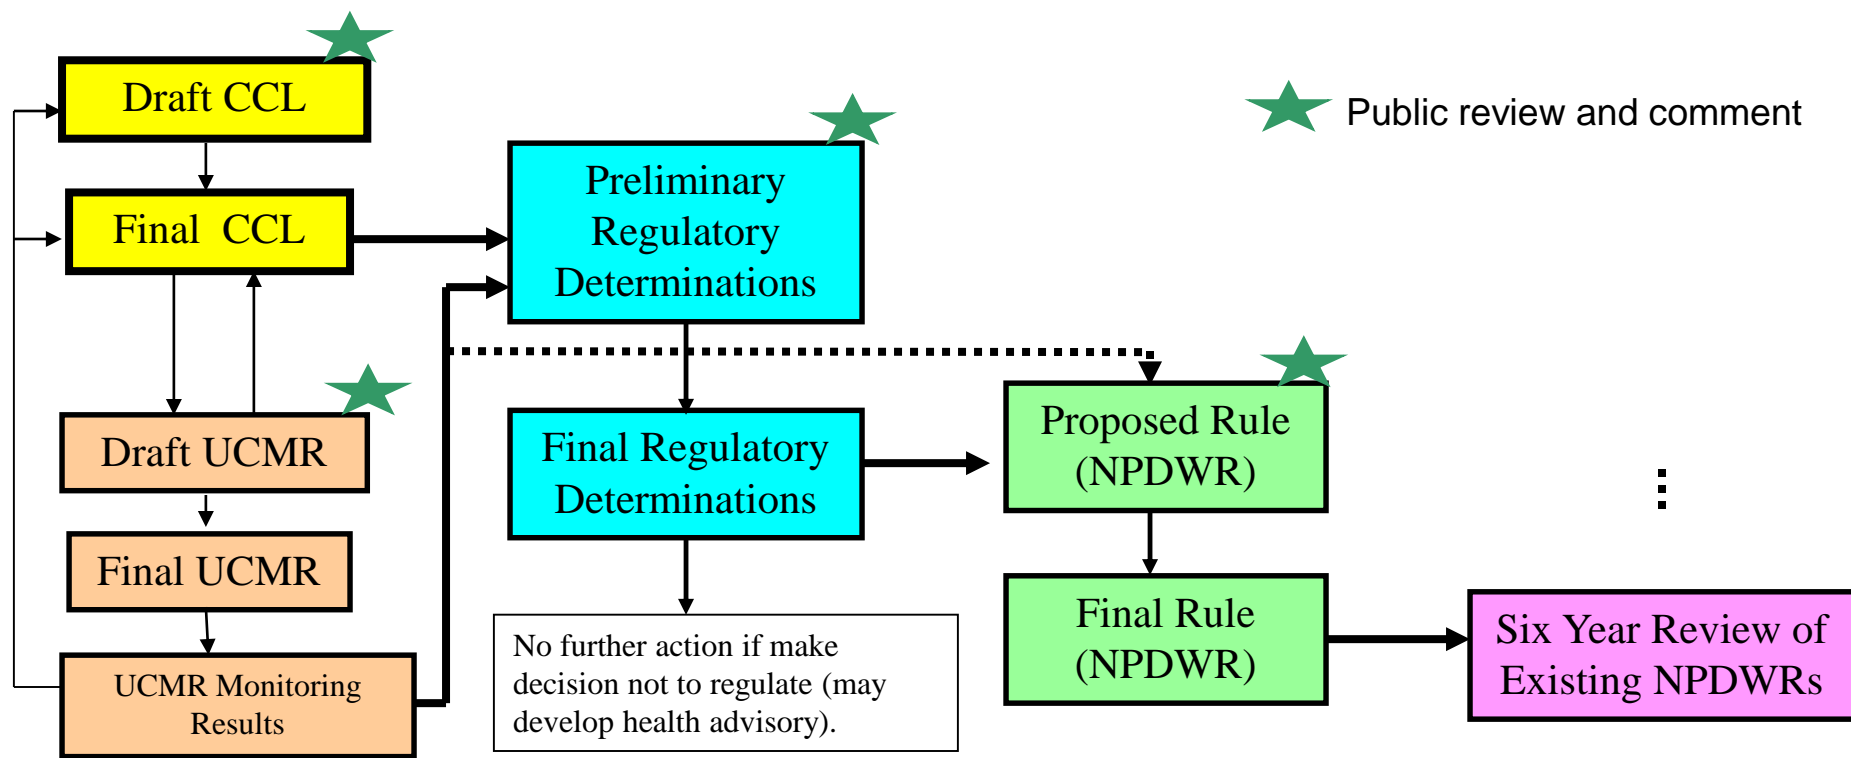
Draft CCL

Final CCL

Draft UCMR

Final UCMR

UCMR Monitoring Results

Preliminary Regulatory Determinations

Final Regulatory Determinations

No further action if make decision not to regulate (may develop health advisory).

Public review and comment

Proposed Rule (NPDWR)

Final Rule (NPDWR)

Six Year Review of Existing NPDWRs